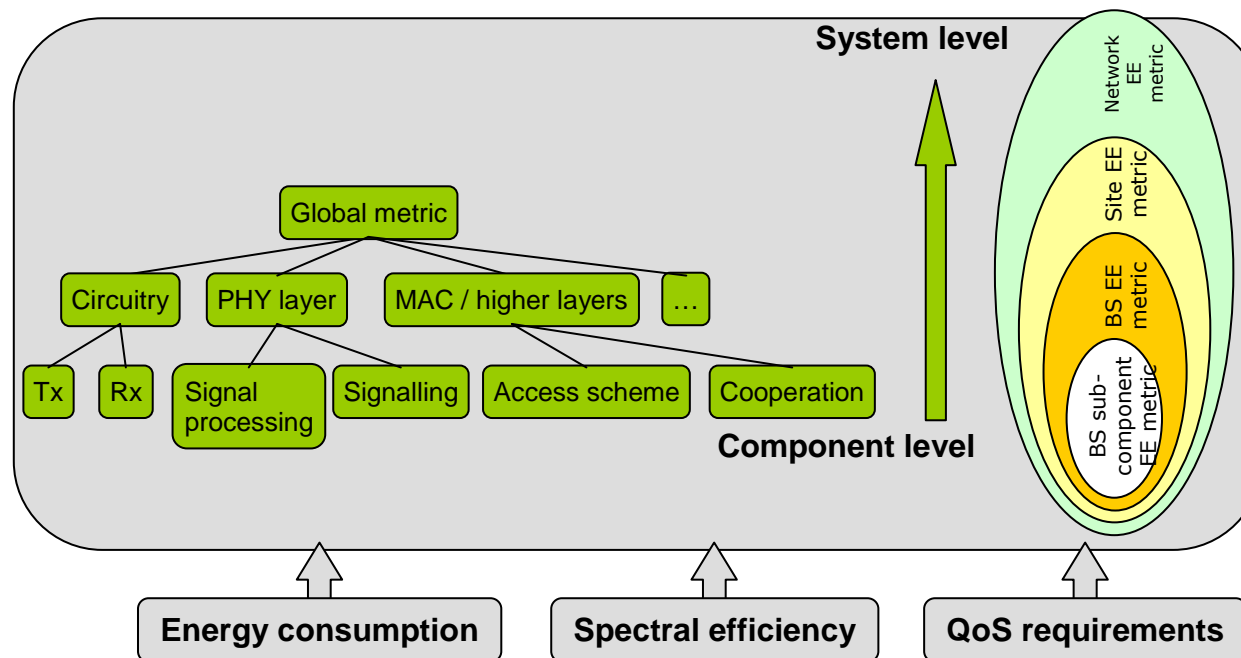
System level

Global metric

Circuitry

PHY layer

MAC / higher layers

…

Tx

Rx

Signal processing

Signalling

Access scheme

Cooperation

Component level

Network EE metric

Site EE metric

BS EE metric

BS sub-component EE metric

Energy consumption

Spectral efficiency

QoS requirements